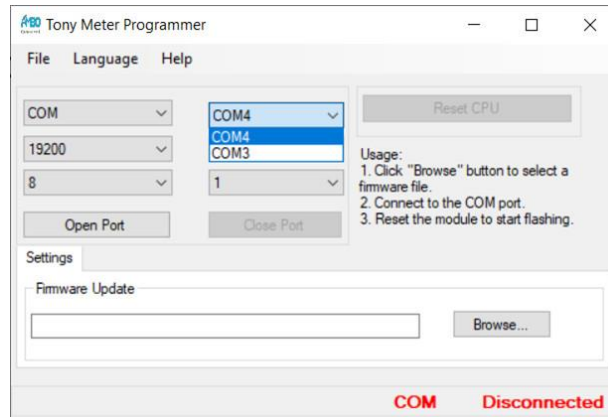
Tony Meter Programmer

File Language Help

COM
19200
8
Open Port

COM4
COM4
COM3
1
Close Port

Reset CPU

Usage:
1. Click "Browse" button to select a firmware file.
2. Connect to the COM port.
3. Reset the module to start flashing.

Settings

Firmware Update

Browse...

COM Disconnected